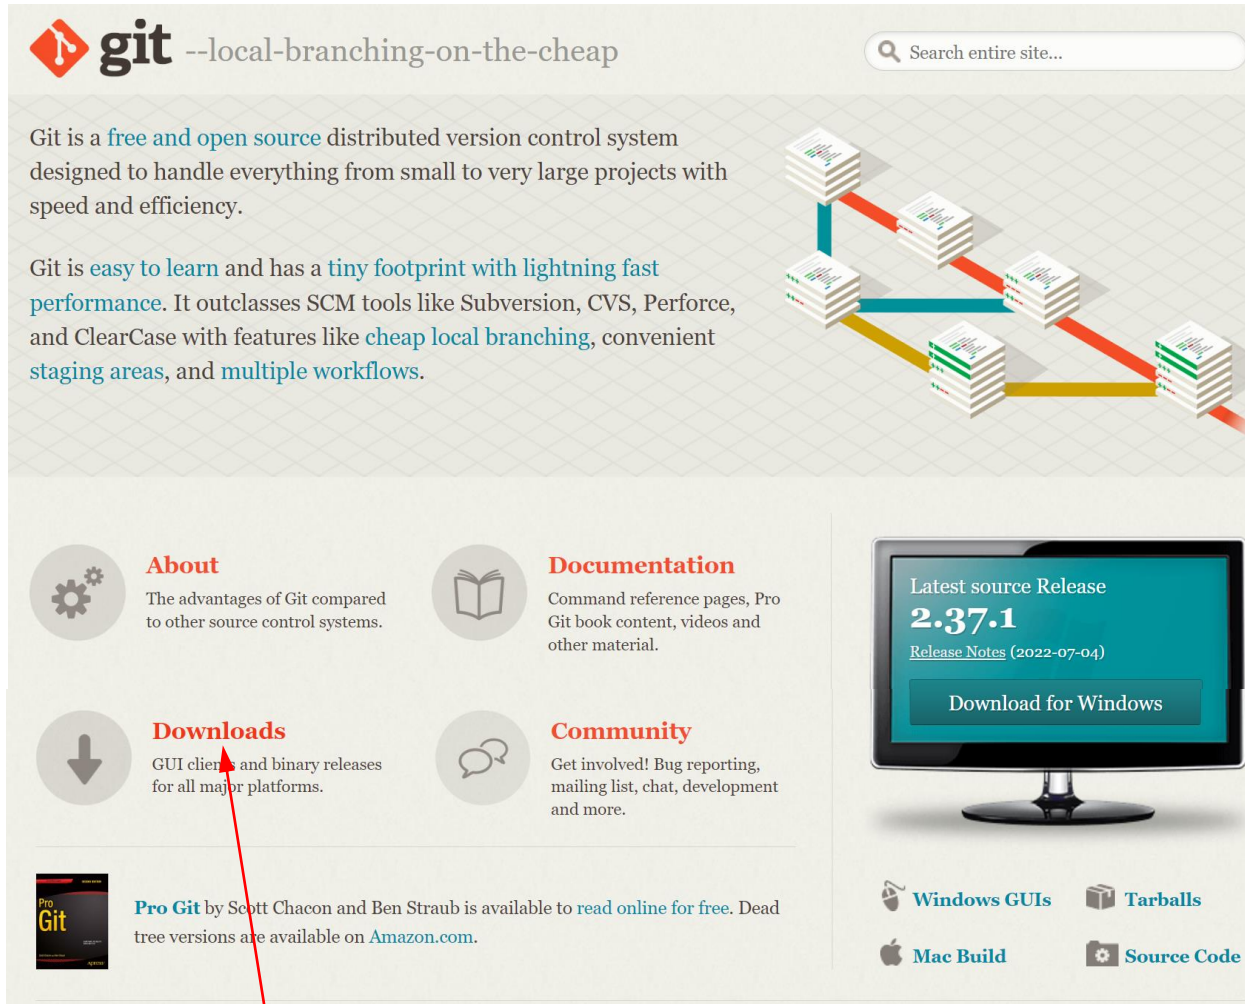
git --local-branching-on-the-cheap

Search entire site...

Git is a free and open source distributed version control system designed to handle everything from small to very large projects with speed and efficiency.

Git is easy to learn and has a tiny footprint with lightning fast performance. It outclasses SCM tools like Subversion, CVS, Perforce, and ClearCase with features like cheap local branching, convenient staging areas, and multiple workflows.

About
The advantages of Git compared to other source control systems.

Documentation
Command reference pages, Pro Git book content, videos and other material.

Downloads
GUI clients and binary releases for all major platforms.

Community
Get involved! Bug reporting, mailing list, chat, development and more.

Latest source Release
2.37.1
Release Notes (2022-07-04)
Download for Windows

Pro Git

Pro Git by Scott Chacon and Ben Straub is available to read online for free. Dead tree versions are available on Amazon.com.

Windows GUIs
Tarballs
Mac Build
Source Code